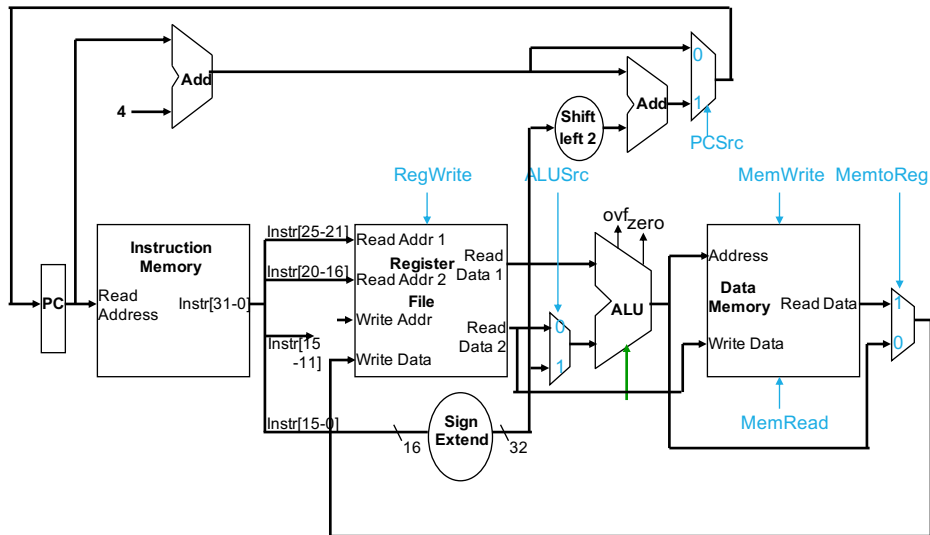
Add

4

Add

Shift left 2

0

1

PCSrc

RegWrite

ALUSrc

MemWrite

MemtoReg

ovf

zero

PC

Instruction Memory

Read Address

Instr[31-0]

Instr[25-21]

Instr[20-16]

Instr[15 -11]

Instr[15-0]

Read Addr 1

Register

Read Addr 2

File

Write Addr

Write Data

Read Data 1

Read Data 2

0

1

ALU

Address

Data Memory

Read Data

Write Data

1

0

Sign Extend

16

32

MemRead